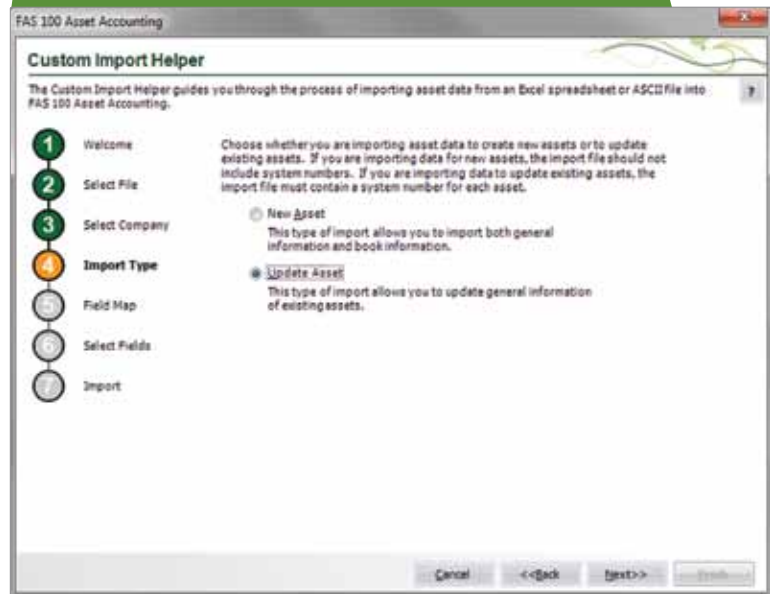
FAS 100 Asset Accounting

Custom Import Helper

The Custom Import Helper guides you through the process of importing asset data from an Excel spreadsheet or ASCII file into FAS 100 Asset Accounting.

?

1 Welcome

2 Select File

3 Select Company

4 Import Type

5 Field Map

6 Select Fields

7 Import

Choose whether you are importing asset data to create new assets or to update existing assets. If you are importing data for new assets, the import file should not include system numbers. If you are importing data to update existing assets, the import file must contain a system number for each asset.

New Asset
This type of import allows you to import both general information and book information.

Update Asset
This type of import allows you to update general information of existing assets.

Cancel <<Back Next>> Finish